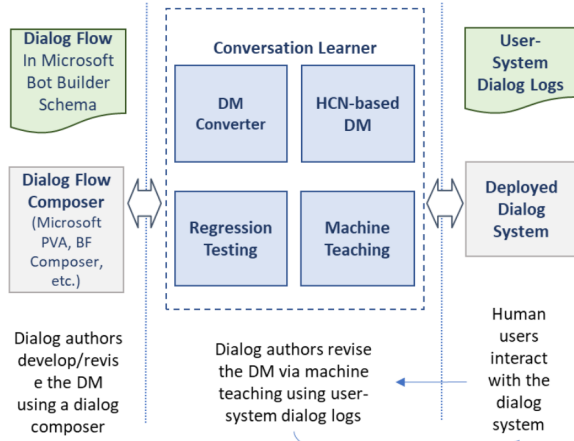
Dialog Flow In Microsoft Bot Builder Schema

Dialog Flow Composer (Microsoft PVA, BF Composer, etc.)

Dialog authors develop/revise the DM using a dialog composer

Conversation Learner

DM Converter

HCN-based DM

Regression Testing

Machine Teaching

Dialog authors revise the DM via machine teaching using user-system dialog logs

User-System Dialog Logs

Deployed Dialog System

Human users interact with the dialog system